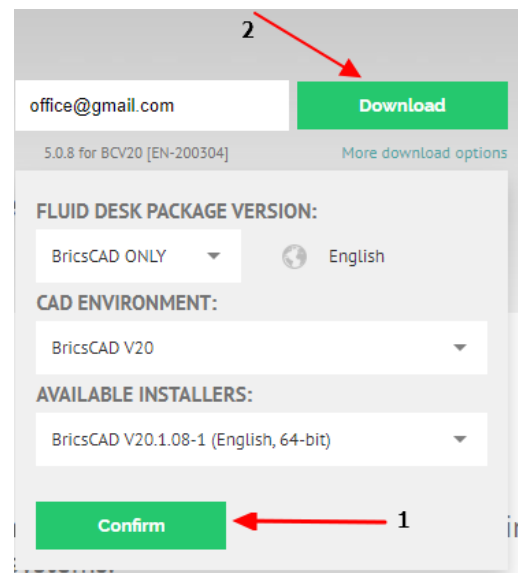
2

office@gmail.com

Download

5.0.8 for BCV20 [EN-200304]

More download options

FLUID DESK PACKAGE VERSION:

BricsCAD ONLY

English

CAD ENVIRONMENT:

BricsCAD V20

AVAILABLE INSTALLERS:

BricsCAD V20.1.08-1 (English, 64-bit)

Confirm

1